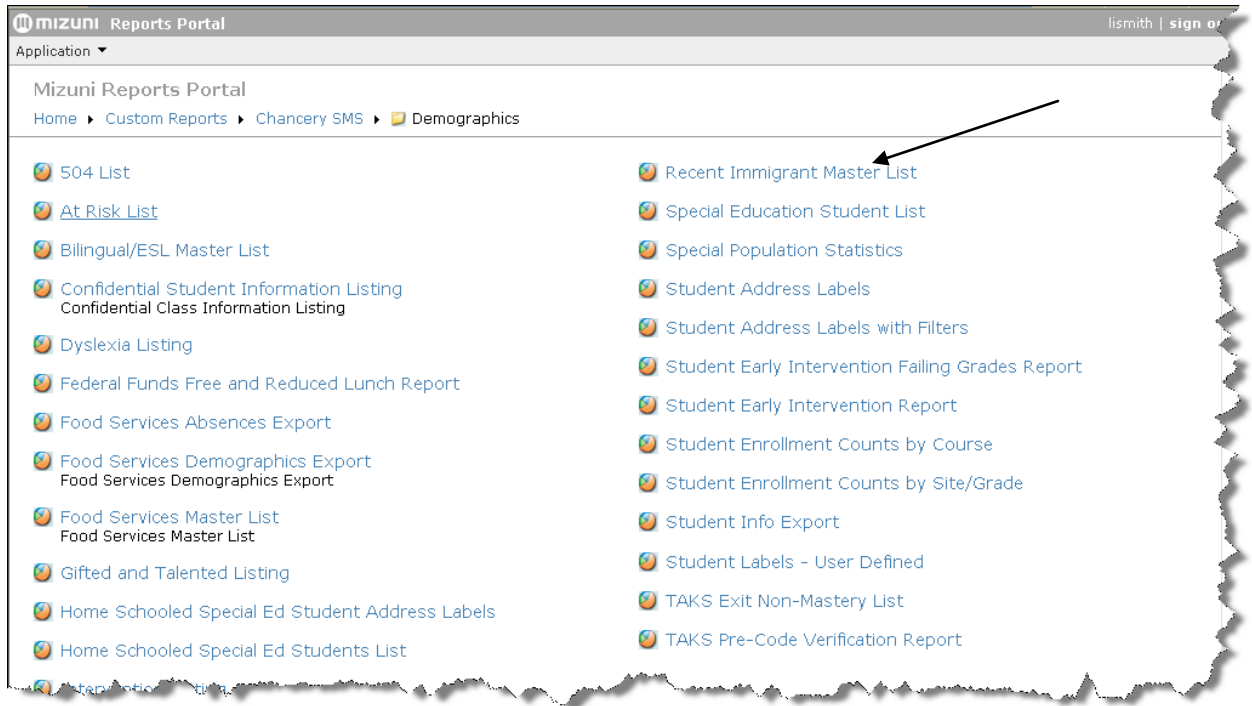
MIZUNI Reports Portal

lismith | sign o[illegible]

Application ▾

Mizuni Reports Portal

Home ▸ Custom Reports ▸ Chancery SMS ▸ Demographics

504 List

At Risk List

Bilingual/ESL Master List

Confidential Student Information Listing
Confidential Class Information Listing

Dyslexia Listing

Federal Funds Free and Reduced Lunch Report

Food Services Absences Export

Food Services Demographics Export
Food Services Demographics Export

Food Services Master List
Food Services Master List

Gifted and Talented Listing

Home Schooled Special Ed Student Address Labels

Home Schooled Special Ed Students List

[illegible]

Recent Immigrant Master List

Special Education Student List

Special Population Statistics

Student Address Labels

Student Address Labels with Filters

Student Early Intervention Failing Grades Report

Student Early Intervention Report

Student Enrollment Counts by Course

Student Enrollment Counts by Site/Grade

Student Info Export

Student Labels - User Defined

TAKS Exit Non-Mastery List

TAKS Pre-Code Verification Report